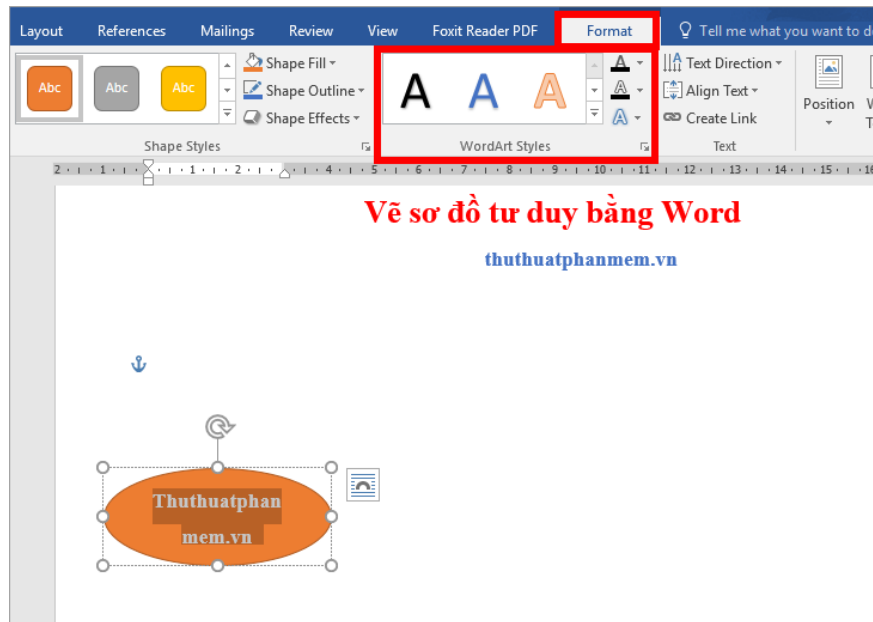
Layout References Mailings Review View Foxit Reader PDF Format Tell me what you want to d

Abc Abc Abc

Shape Fill
Shape Outline
Shape Effects

Shape Styles

A A A

WordArt Styles

A
A
A

Text Direction
Align Text
Create Link

Text

Position

2 · 1 · 1 · 1 · 1 · 2 · 1 · 3 · 4 · 5 · 6 · 7 · 8 · 9 · 10 · 11 · 12 · 13 · 14 · 15 · 16

Vẽ sơ đồ tư duy bằng Word

thuthuatphanmem.vn

Thuthuatphan
mem.vn